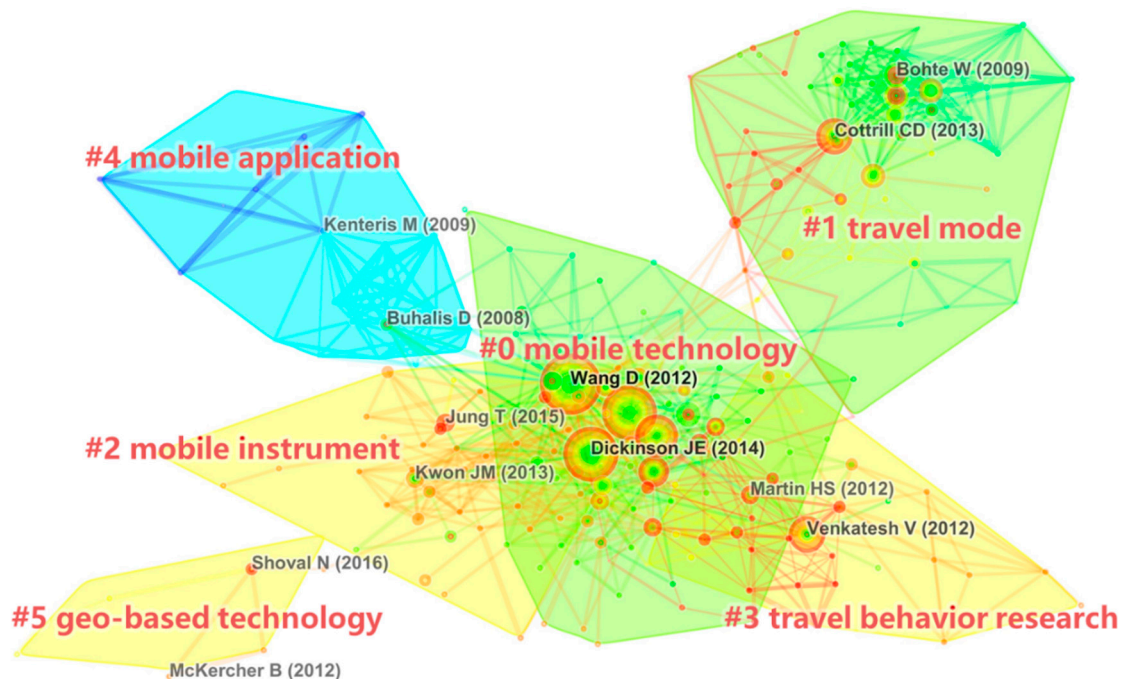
Bohte W (2009)
Cottrill CD (2013)
#4 mobile application
Kenteris M (2009)
#1 travel mode
Buhalis D (2008)
#0 mobile technology
Wang D (2012)
Jung T (2015)
#2 mobile instrument
Dickinson JE (2014)
Kwon JM (2013)
Martin HS (2012)
Venkatesh V (2012)
Shoval N (2016)
#5 geo-based technology
#3 travel behavior research
McKercher B (2012)